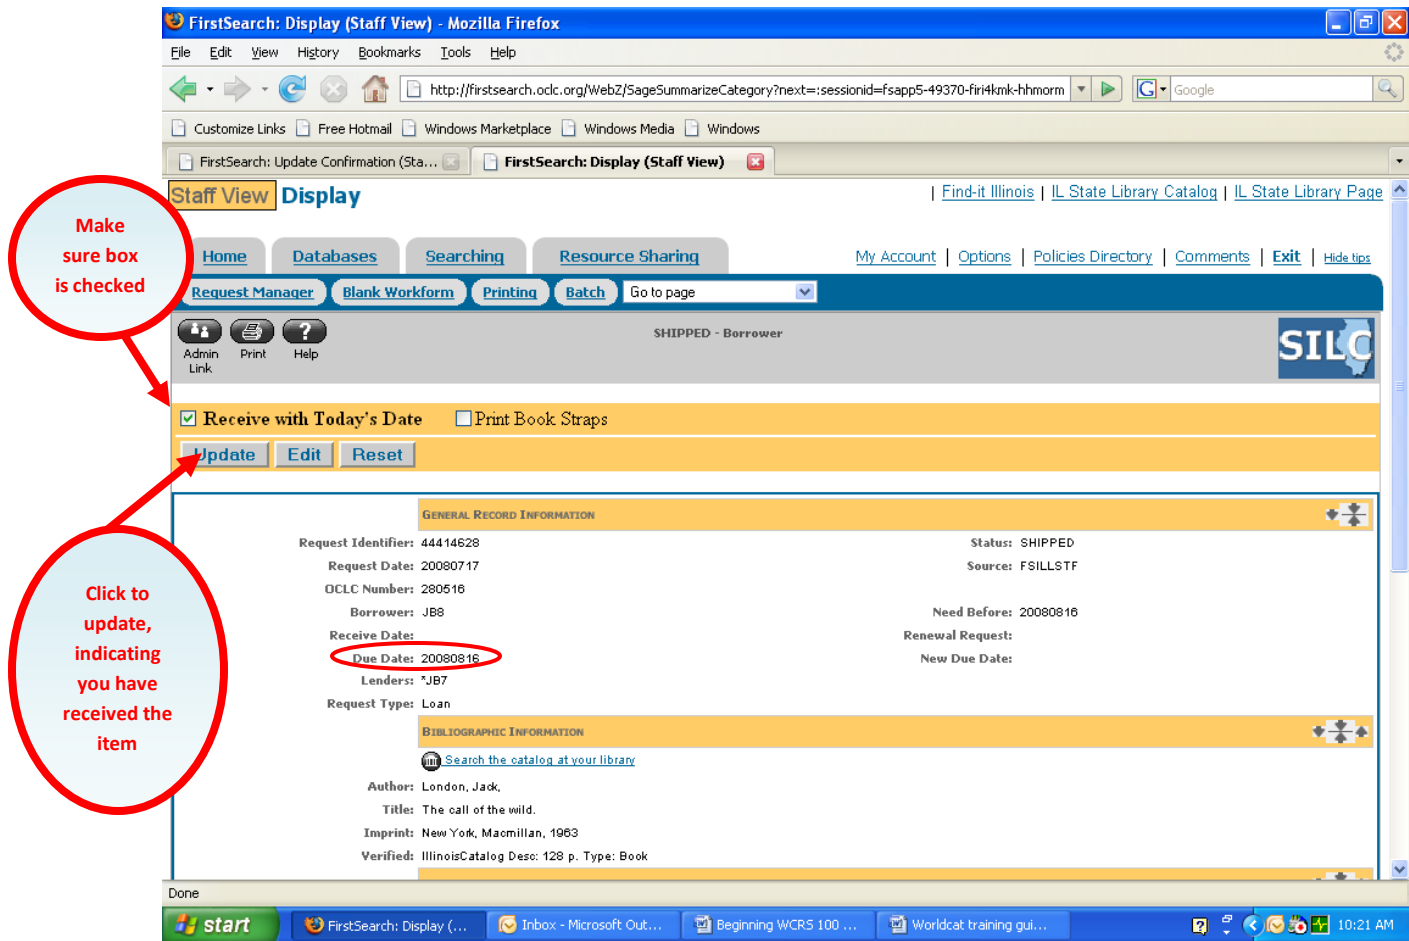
FirstSearch: Display (Staff View) - Mozilla Firefox

File Edit View History Bookmarks Tools Help

http://firstsearch.oclc.org/WebZ/SageSummarizeCategory?next=:sessionid=fsapp5-49370-firi4kmk-hhmorm

Google

Customize Links Free Hotmail Windows Marketplace Windows Media Windows

FirstSearch: Update Confirmation (Sta... FirstSearch: Display (Staff View)

Staff View Display

| Find-it Illinois | IL State Library Catalog | IL State Library Page

Make sure box is checked

Home Databases Searching Resource Sharing

My Account | Options | Policies Directory | Comments | Exit | Hide tips

Request Manager Blank Workform Printing Batch Go to page

Admin Link Print Help

SHIPPED - Borrower

SILC

Receive with Today's Date Print Book Straps

Update Edit Reset

GENERAL RECORD INFORMATION

Request Identifier: 44414628
Status: SHIPPED
Request Date: 20080717
Source: FSILLSTF
OCLC Number: 280516
Borrower: JB8
Need Before: 20080816
Receive Date:
Renewal Request:
Due Date: 20080816
New Due Date:
Lenders: *JB7
Request Type: Loan

Click to update, indicating you have received the item

BIBLIOGRAPHIC INFORMATION

Search the catalog at your library

Author: London, Jack,
Title: The call of the wild.
Imprint: New York, Macmillan, 1963
Verified: IllinoisCatalog Desc: 128 p. Type: Book

Done

start FirstSearch: Display (... Inbox - Microsoft Out... Beginning WCRS 100 ... Worldcat training gui... 10:21 AM